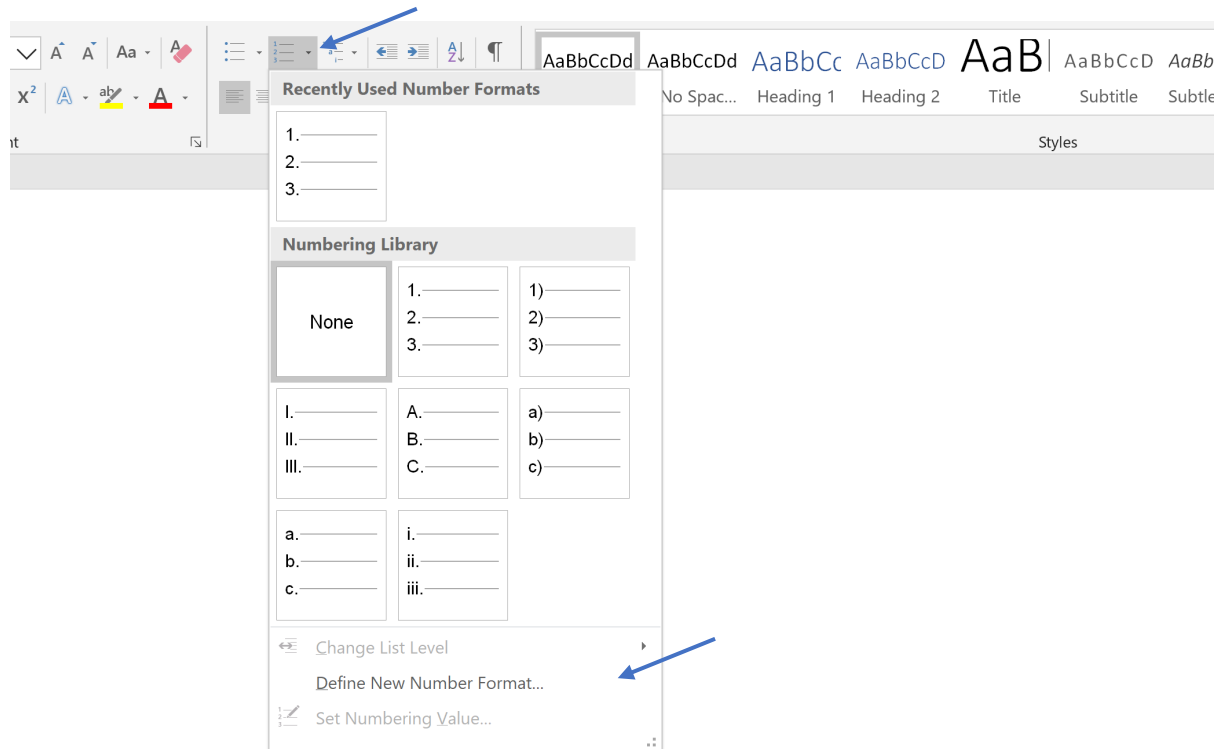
Aa

$x^2$

nt

AaBbCcDd
AaBbCcDd
No Spac...
AaBbCc
Heading 1
AaBbCcD
Heading 2
AaB
Title
AaBbCcD
Subtitle
AaBb
Subtle

Styles

Recently Used Number Formats

1.
2.
3.

Numbering Library

None

1.
2.
3.

1)
2)
3)

I.
II.
III.

A.
B.
C.

a)
b)
c)

a.
b.
c.

i.
ii.
iii.

Change List Level

Define New Number Format...

Set Numbering Value...